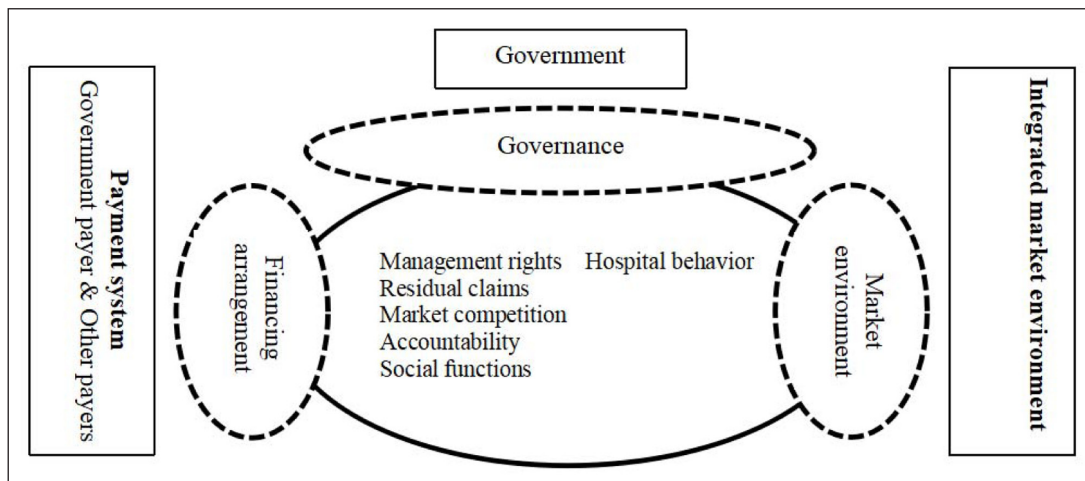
Government

Payment system
Government payer & Other payers

Governance

Financing arrangement

Management rights
Residual claims
Market competition
Accountability
Social functions

Hospital behavior

Market environment

Integrated market environment